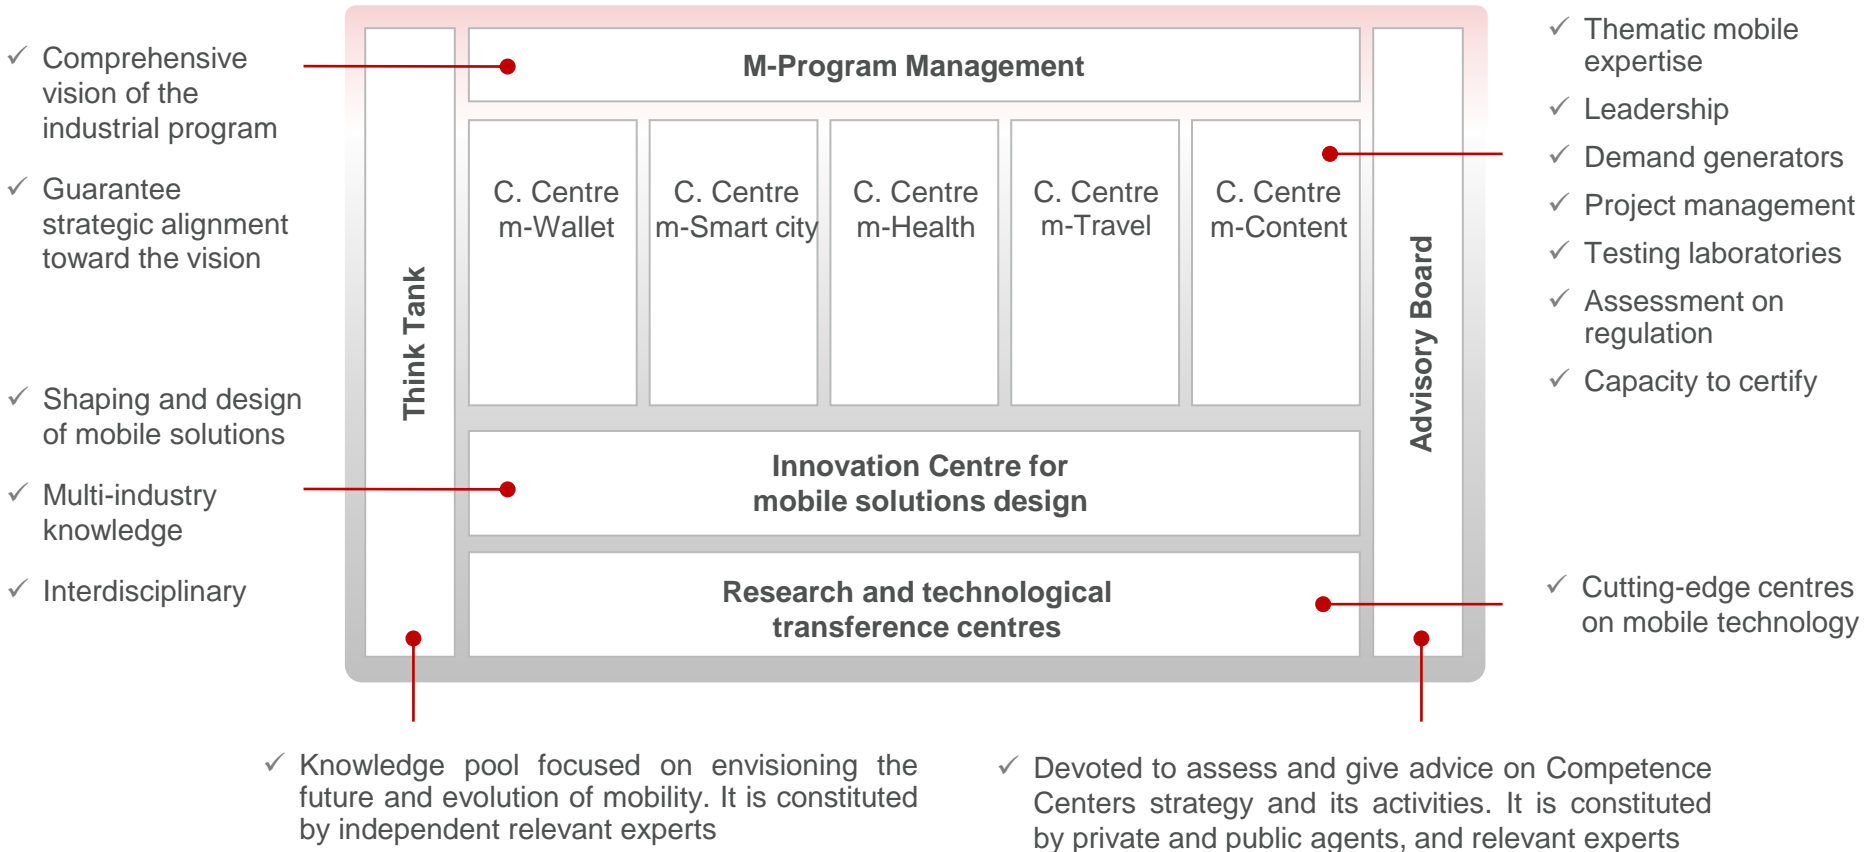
✓ Comprehensive vision of the industrial program

✓ Guarantee strategic alignment toward the vision

✓ Shaping and design of mobile solutions

✓ Multi-industry knowledge

✓ Interdisciplinary

M-Program Management

Think Tank

C. Centre m-Wallet

C. Centre m-Smart city

C. Centre m-Health

C. Centre m-Travel

C. Centre m-Content

Advisory Board

Innovation Centre for mobile solutions design

Research and technological transference centres

✓ Thematic mobile expertise

✓ Leadership

✓ Demand generators

✓ Project management

✓ Testing laboratories

✓ Assessment on regulation

✓ Capacity to certify

✓ Cutting-edge centres on mobile technology

✓ Knowledge pool focused on envisioning the future and evolution of mobility. It is constituted by independent relevant experts

✓ Devoted to assess and give advice on Competence Centers strategy and its activities. It is constituted by private and public agents, and relevant experts